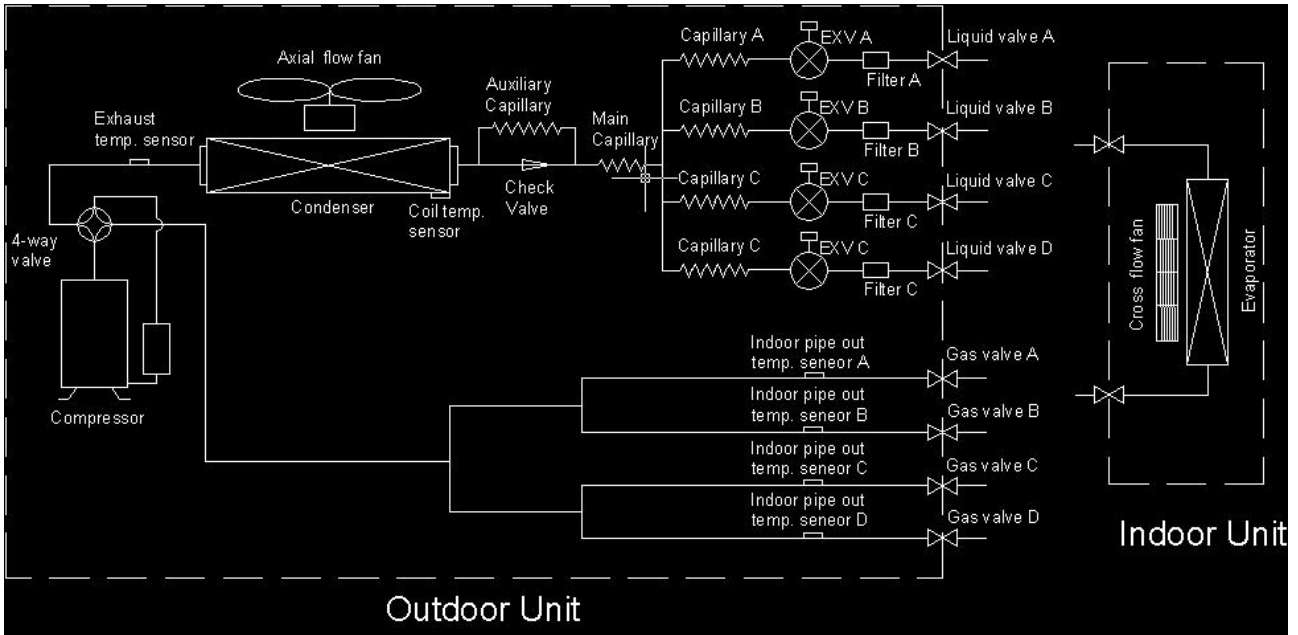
Axial flow fan

Exhaust temp. sensor

4-way valve

Compressor

Condenser

Coil temp. sensor

Auxiliary Capillary

Check Valve

Main Capillary

Capillary A

EXV A

Filter A

Liquid valve A

Capillary B

EXV B

Filter B

Liquid valve B

Capillary C

EXV C

Filter C

Liquid valve C

Capillary C

EXV C

Filter C

Liquid valve D

Indoor pipe out temp. seneor A

Gas valve A

Indoor pipe out temp. seneor B

Gas valve B

Indoor pipe out temp. seneor C

Gas valve C

Indoor pipe out temp. seneor D

Gas valve D

Cross flow fan

Evaporator

Indoor Unit

Outdoor Unit